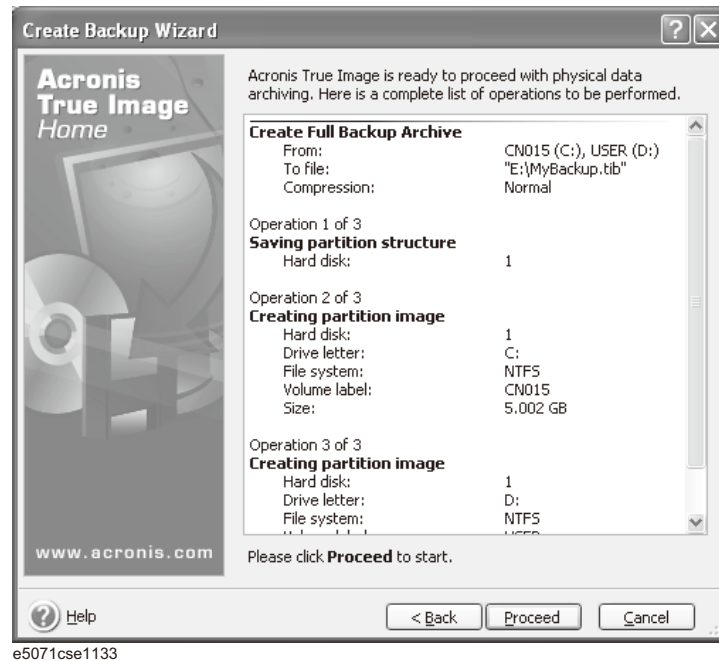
Create Backup Wizard

Acronis True Image Home

Acronis True Image is ready to proceed with physical data archiving. Here is a complete list of operations to be performed.

**Create Full Backup Archive**
From: CN015 (C:), USER (D:)
To file: "E:\MyBackup.tib"
Compression: Normal

Operation 1 of 3
**Saving partition structure**
Hard disk: 1

Operation 2 of 3
**Creating partition image**
Hard disk: 1
Drive letter: C:
File system: NTFS
Volume label: CN015
Size: 5.002 GB

Operation 3 of 3
**Creating partition image**
Hard disk: 1
Drive letter: D:
File system: NTFS
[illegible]

www.acronis.com

Please click **Proceed** to start.

Help

< Back

Proceed

Cancel

e5071cse1133